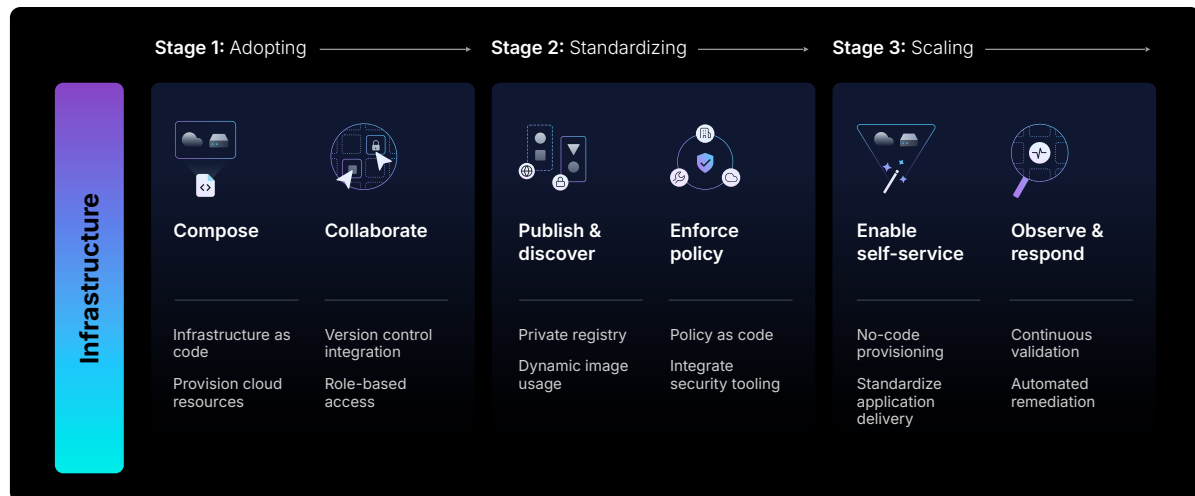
Stage 1: Adopting

Stage 2: Standardizing

Stage 3: Scaling

Infrastructure

Compose

Infrastructure as code

Provision cloud resources

Collaborate

Version control integration

Role-based access

Publish & discover

Private registry

Dynamic image usage

Enforce policy

Policy as code

Integrate security tooling

Enable self-service

No-code provisioning

Standardize application delivery

Observe & respond

Continuous validation

Automated remediation